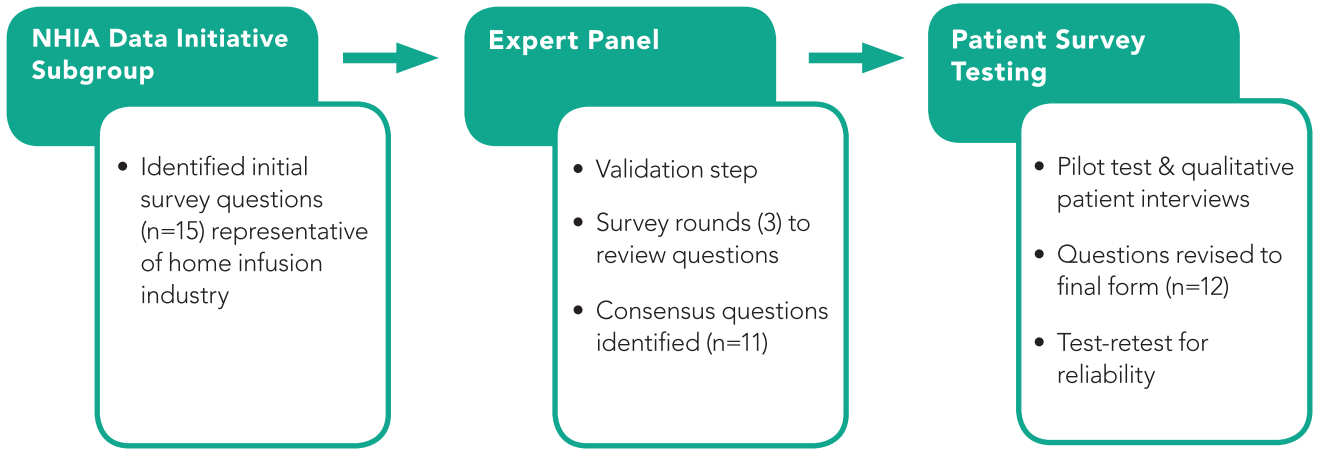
NHIA Data Initiative Subgroup

- Identified initial survey questions (n=15) representative of home infusion industry

Expert Panel

- Validation step
- Survey rounds (3) to review questions
- Consensus questions identified (n=11)

Patient Survey Testing

- Pilot test & qualitative patient interviews
- Questions revised to final form (n=12)
- Test-retest for reliability